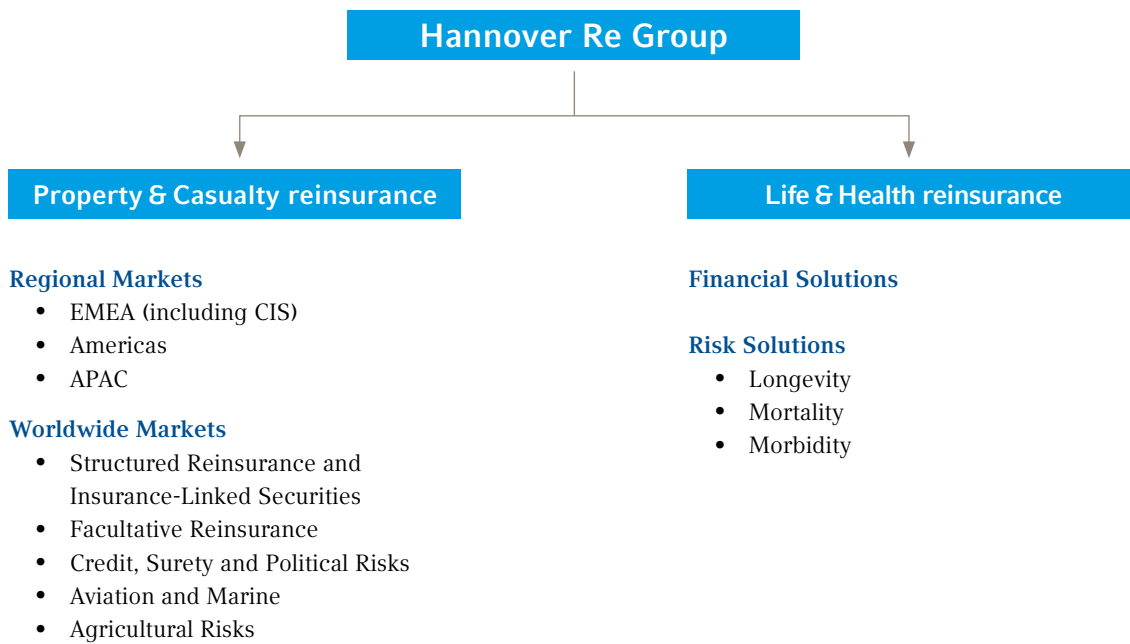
Hannover Re Group

Property & Casualty reinsurance

Regional Markets
- EMEA (including CIS)
- Americas
- APAC

Worldwide Markets
- Structured Reinsurance and Insurance-Linked Securities
- Facultative Reinsurance
- Credit, Surety and Political Risks
- Aviation and Marine
- Agricultural Risks

Life & Health reinsurance

Financial Solutions

Risk Solutions
- Longevity
- Mortality
- Morbidity